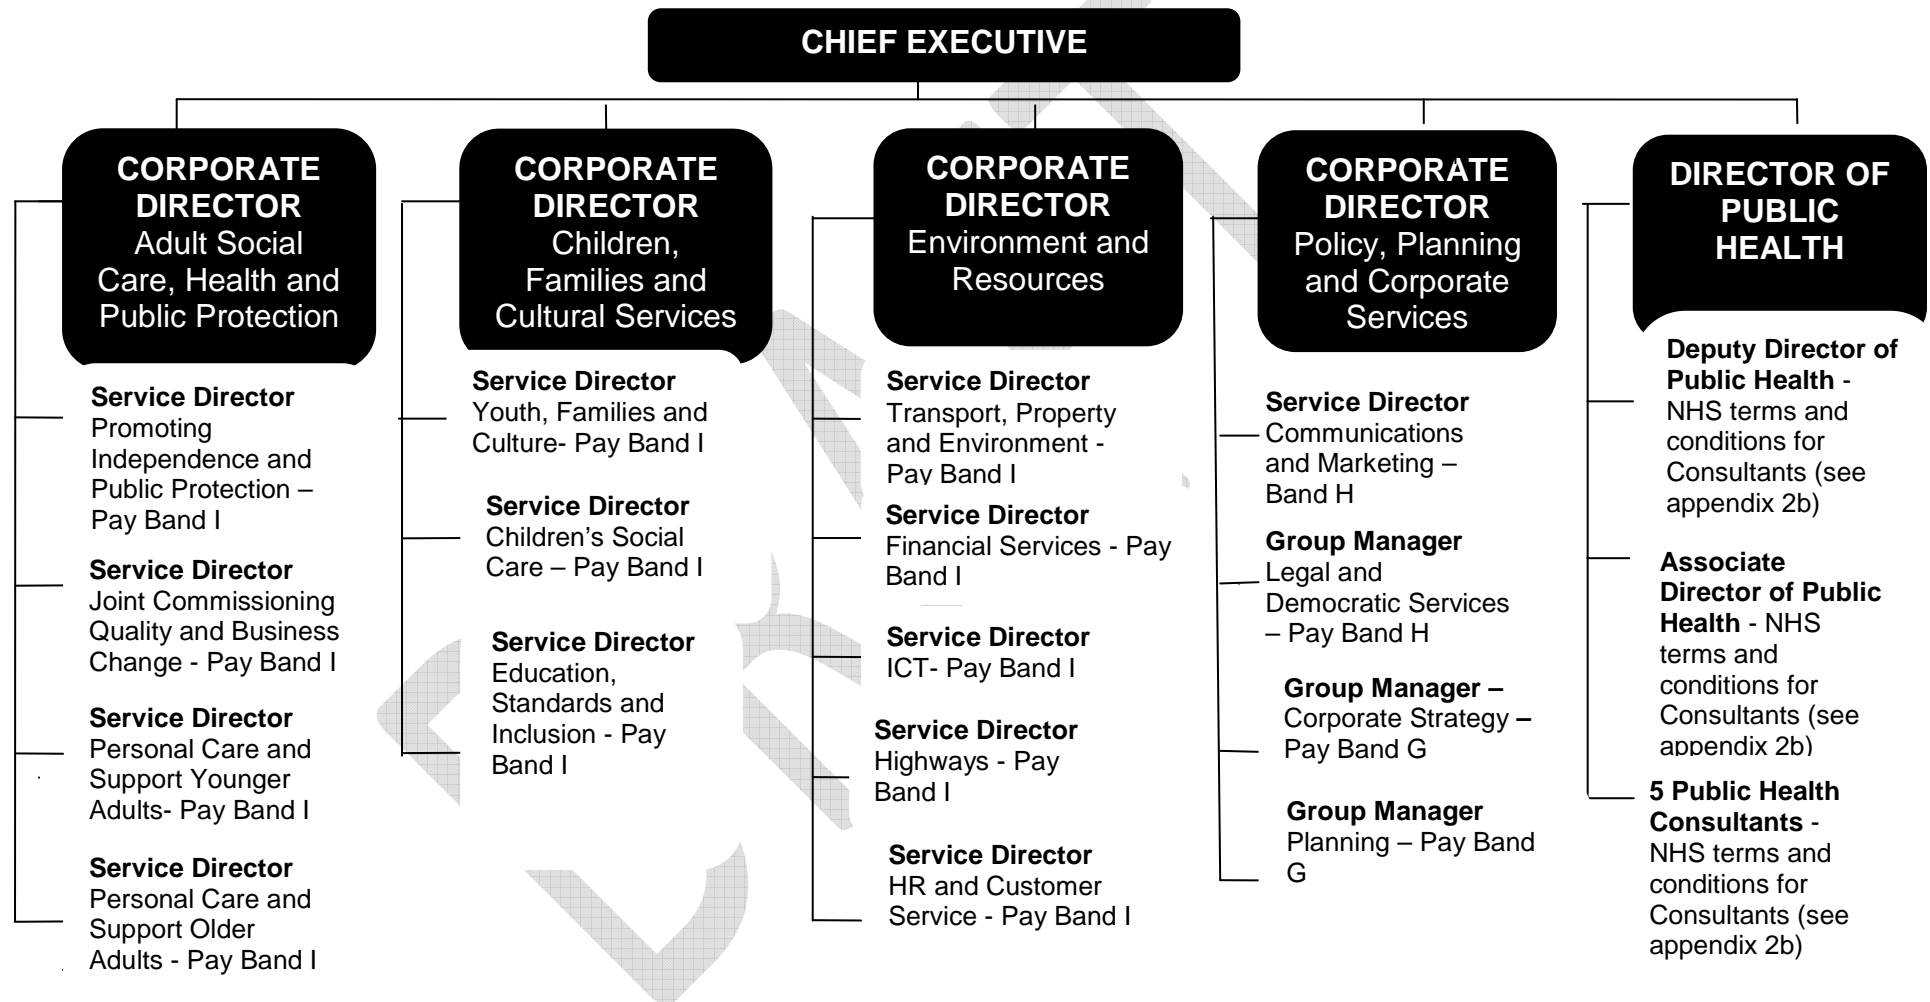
CHIEF EXECUTIVE

CORPORATE DIRECTOR Adult Social Care, Health and Public Protection

Service Director Promoting Independence and Public Protection – Pay Band I

Service Director Joint Commissioning Quality and Business Change - Pay Band I

Service Director Personal Care and Support Younger Adults- Pay Band I

Service Director Personal Care and Support Older Adults - Pay Band I

CORPORATE DIRECTOR Children, Families and Cultural Services

Service Director Youth, Families and Culture- Pay Band I

Service Director Children's Social Care – Pay Band I

Service Director Education, Standards and Inclusion - Pay Band I

CORPORATE DIRECTOR Environment and Resources

Service Director Transport, Property and Environment - Pay Band I

Service Director Financial Services - Pay Band I

Service Director ICT- Pay Band I

Service Director Highways - Pay Band I

Service Director HR and Customer Service - Pay Band I

CORPORATE DIRECTOR Policy, Planning and Corporate Services

Service Director Communications and Marketing – Band H

Group Manager Legal and Democratic Services – Pay Band H

Group Manager – Corporate Strategy – Pay Band G

Group Manager Planning – Pay Band G

DIRECTOR OF PUBLIC HEALTH

Deputy Director of Public Health - NHS terms and conditions for Consultants (see appendix 2b)

Associate Director of Public Health - NHS terms and conditions for Consultants (see appendix 2b)

5 Public Health Consultants - NHS terms and conditions for Consultants (see appendix 2b)